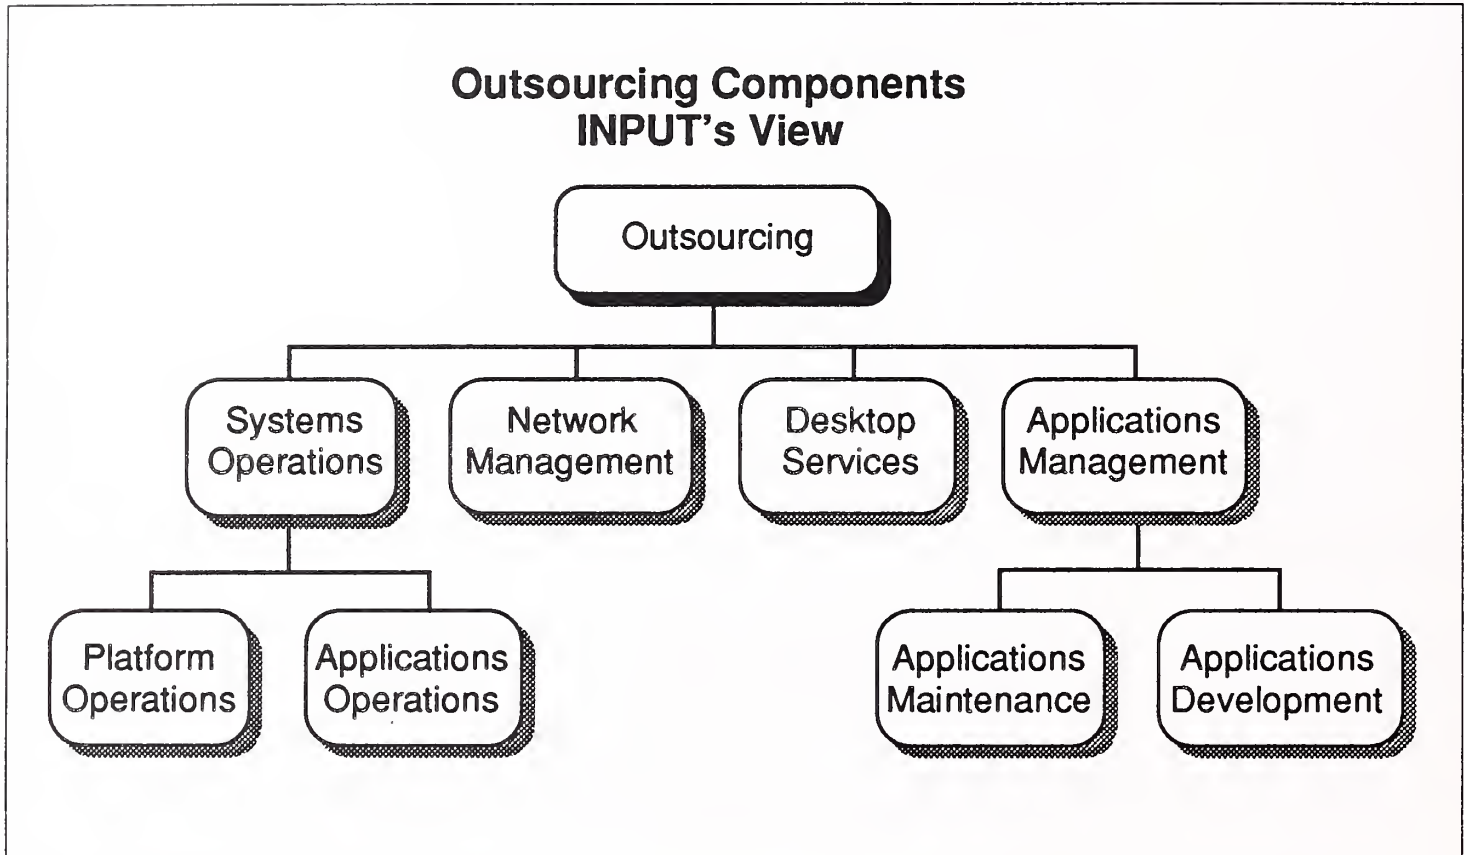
Outsourcing Components
INPUT's View

Outsourcing

Systems Operations

Network Management

Desktop Services

Applications Management

Platform Operations

Applications Operations

Applications Maintenance

Applications Development